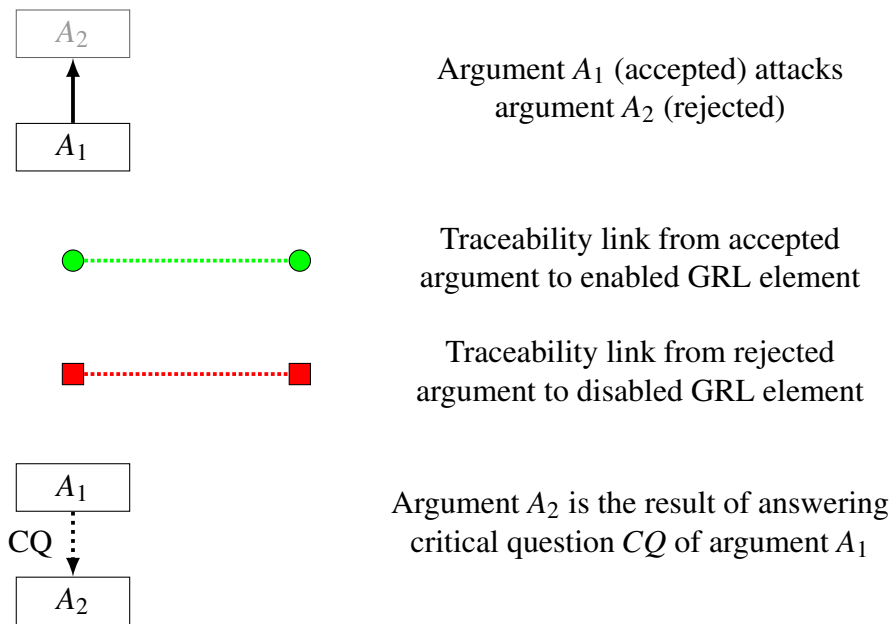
$A_2$

$A_1$

Argument $A_1$ (accepted) attacks argument $A_2$ (rejected)

Traceability link from accepted argument to enabled GRL element

Traceability link from rejected argument to disabled GRL element

$A_1$

CQ

$A_2$

Argument $A_2$ is the result of answering critical question $CQ$ of argument $A_1$